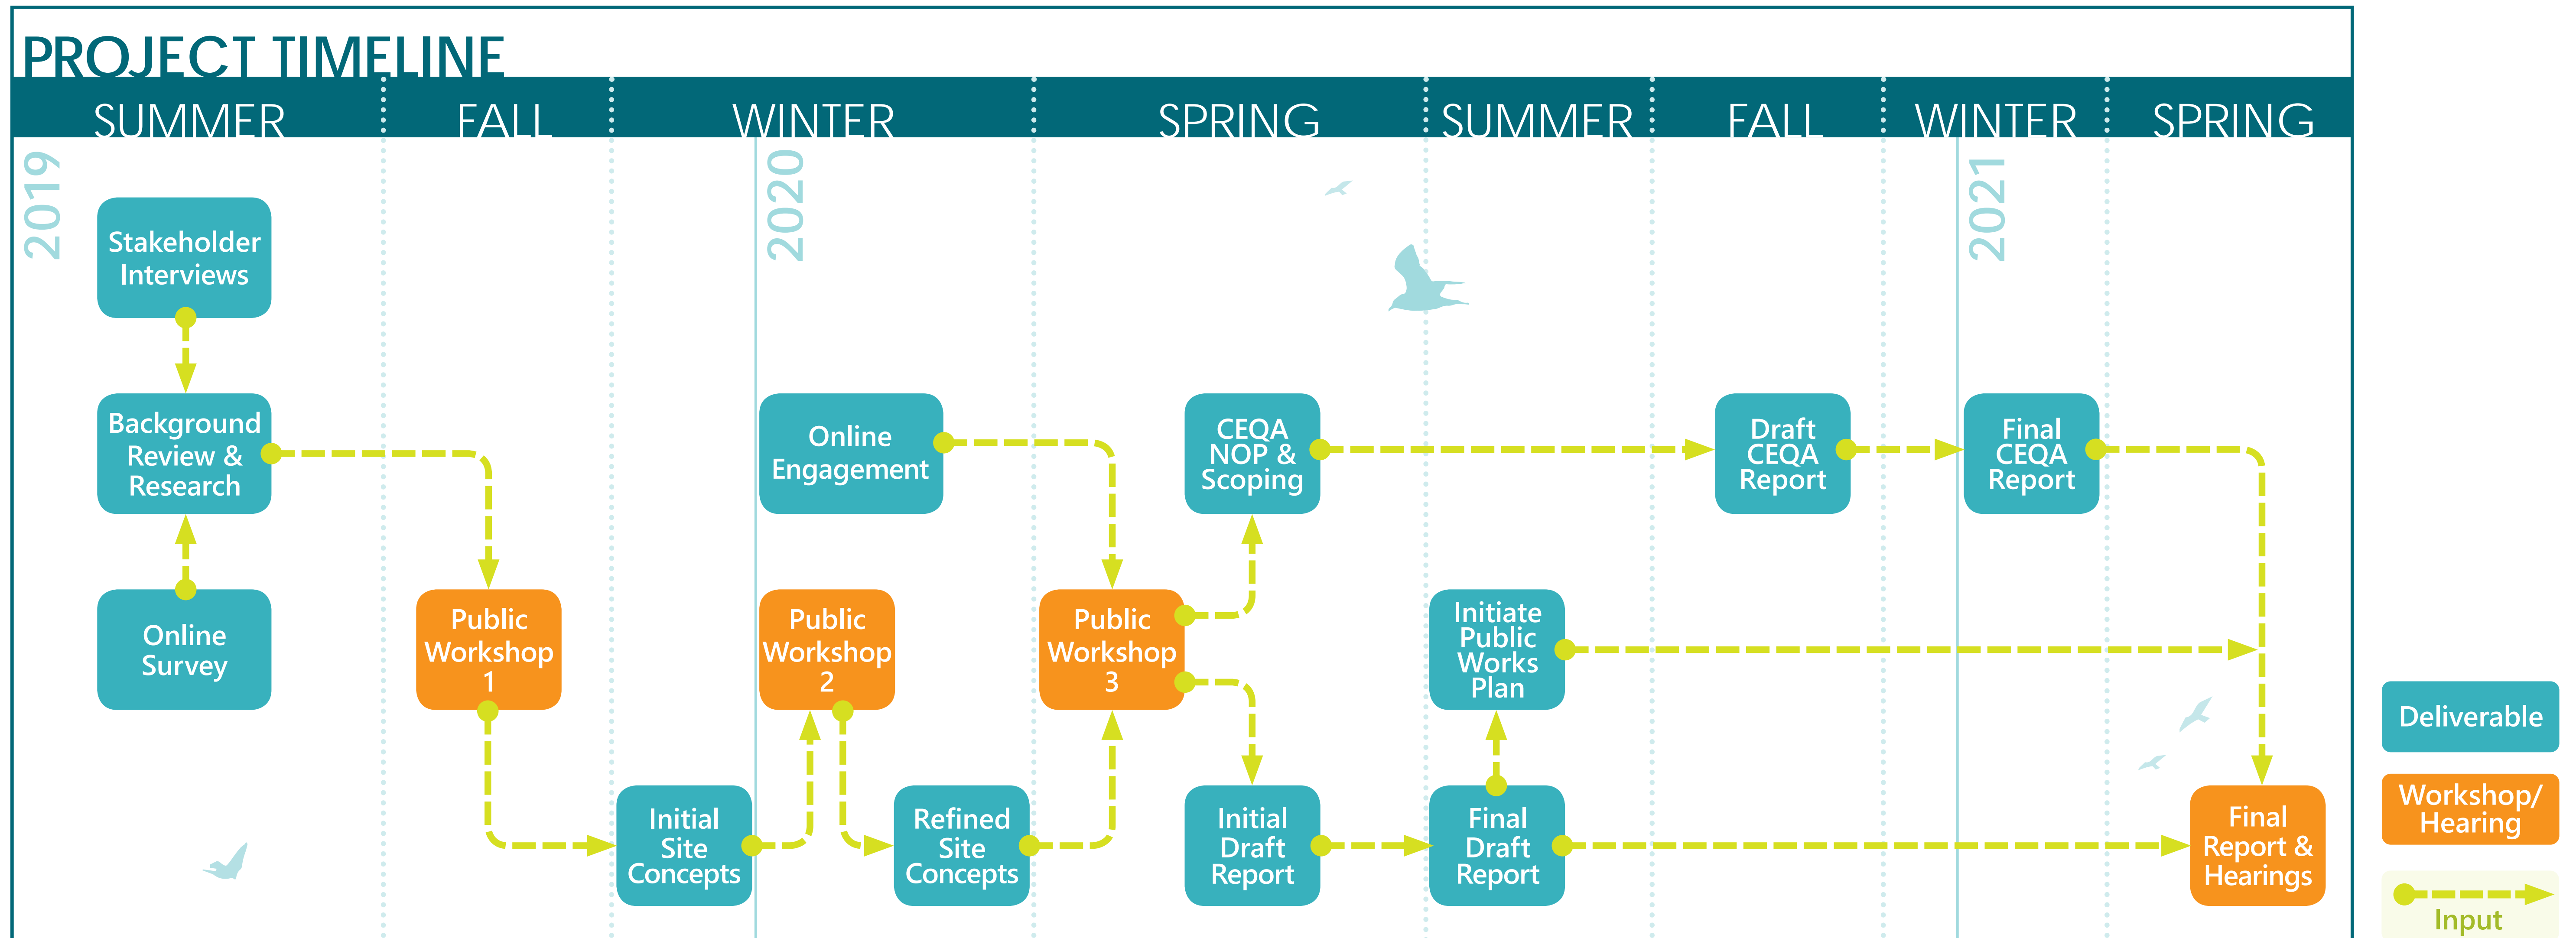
PROJECT TIMELINE

SUMMER FALL WINTER SPRING SUMMER FALL WINTER SPRING

2019

2020

2021

Stakeholder Interviews

Background Review & Research

Online Survey

Public Workshop 1

Initial Site Concepts

Online Engagement

Public Workshop 2

Refined Site Concepts

Public Workshop 3

CEQA NOP & Scoping

Initial Draft Report

Initiate Public Works Plan

Final Draft Report

Draft CEQA Report

Final CEQA Report

Final Report & Hearings

Deliverable

Workshop/ Hearing

Input